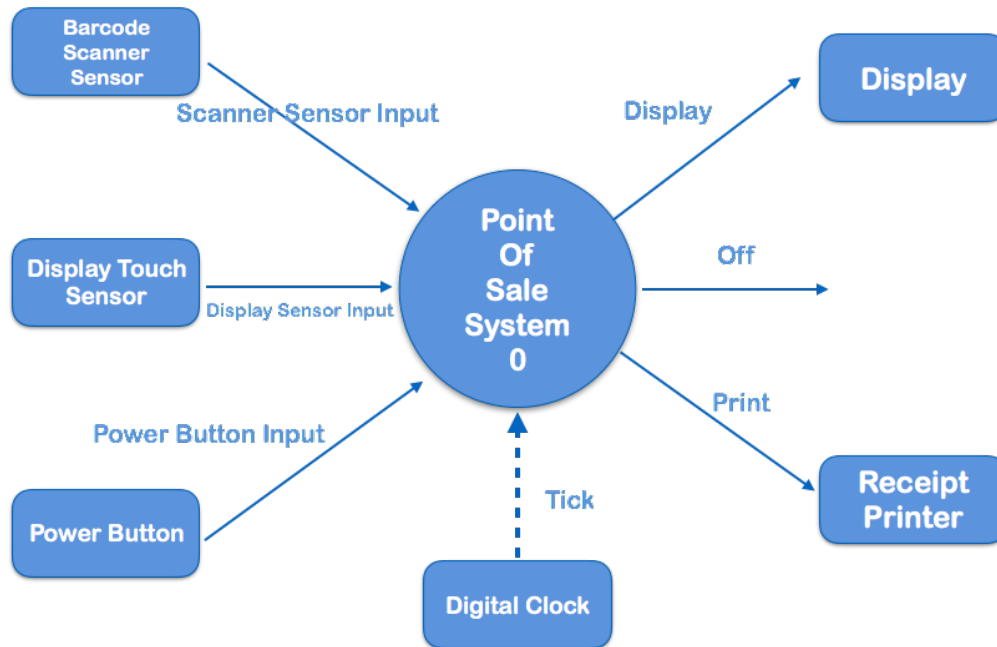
Barcode Scanner Sensor

Scanner Sensor Input

Display

Display

Point Of Sale System 0

Display Touch Sensor

Display Sensor Input

Off

Print

Power Button Input

Receipt Printer

Tick

Power Button

Digital Clock